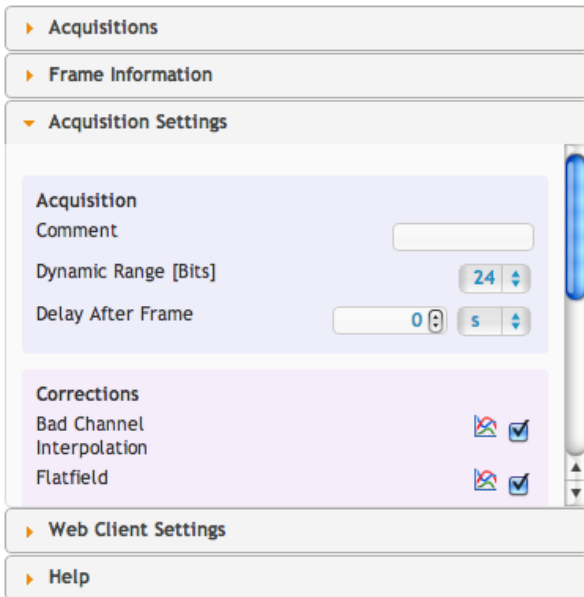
Acquisitions

Frame Information

Acquisition Settings

Acquisition

Comment

Dynamic Range [Bits] 24

Delay After Frame 0 s

Corrections

Bad Channel Interpolation

Flatfield

Web Client Settings

Help